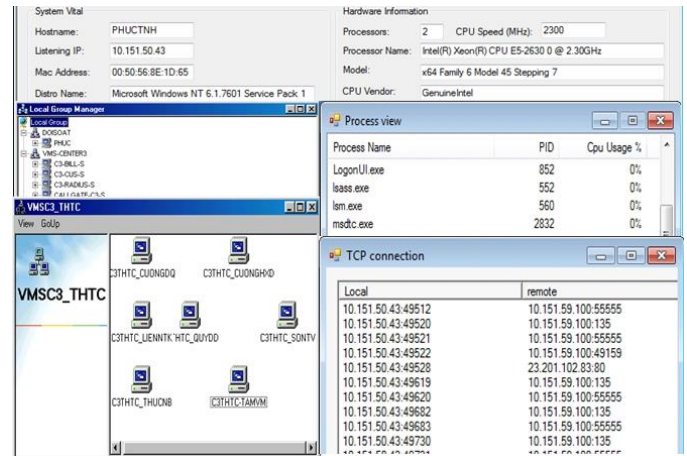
System Vital

Hostname: PHUCTNH

Listening IP: 10.151.50.43

Mac Address: 00:50:56:8E:1D:65

Distro Name: Microsoft Windows NT 6.1.7601 Service Pack 1

Hardware Information

Processors: 2 CPU Speed (MHz): 2300

Processor Name: Intel(R) Xeon(R) CPU E5-2630 0 @ 2.30GHz

Model: x64 Family 6 Model 45 Stepping 7

CPU Vendor: GenuineIntel

Local Group Manager

Local Group
DOISOAT
PHUC
VMS-CENTER3
C3-BILL-S
C3-CUS-S
C3-RADIUS-S
CALLGATE-C3-S

VMSC3_THTC

View GoUp

VMSC3_THTC

C3THTC_CUONGDQ
C3THTC_CUONGHXD
C3THTC_LIENNTK
'HTC_QUYDD
C3THTC_SONTV
C3THTC_THUCNB
C3THTC-TAMVM

Process view

| Process Name | PID | Cpu Usage % |
|---|---|---|
| LogonUI.exe | 852 | 0% |
| lsass.exe | 552 | 0% |
| lsm.exe | 560 | 0% |
| msdtc.exe | 2832 | 0% |

TCP connection

| Local | remote |
|---|---|
| 10.151.50.43:49512 | 10.151.59.100:55555 |
| 10.151.50.43:49520 | 10.151.59.100:135 |
| 10.151.50.43:49521 | 10.151.59.100:55555 |
| 10.151.50.43:49522 | 10.151.59.100:49159 |
| 10.151.50.43:49528 | 23.201.102.83:80 |
| 10.151.50.43:49619 | 10.151.59.100:135 |
| 10.151.50.43:49620 | 10.151.59.100:55555 |
| 10.151.50.43:49682 | 10.151.59.100:135 |
| 10.151.50.43:49683 | 10.151.59.100:55555 |
| 10.151.50.43:49730 | 10.151.59.100:135 |
| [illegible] | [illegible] |